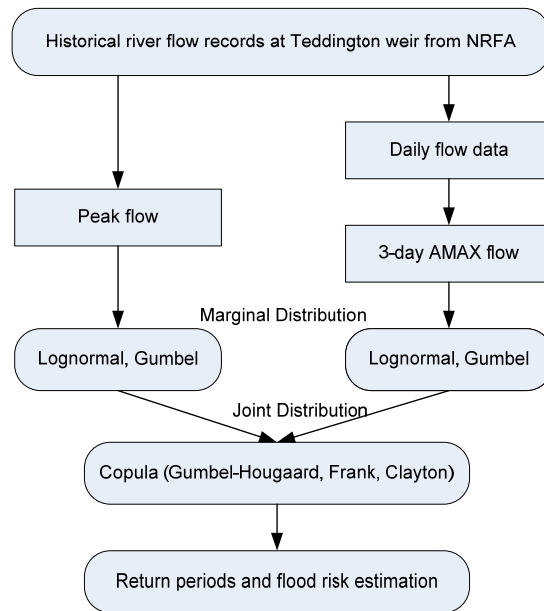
Historical river flow records at Teddington weir from NRFA

Daily flow data

Peak flow

3-day AMAX flow

Marginal Distribution

Lognormal, Gumbel

Lognormal, Gumbel

Joint Distribution

Copula (Gumbel-Hougaard, Frank, Clayton)

Return periods and flood risk estimation